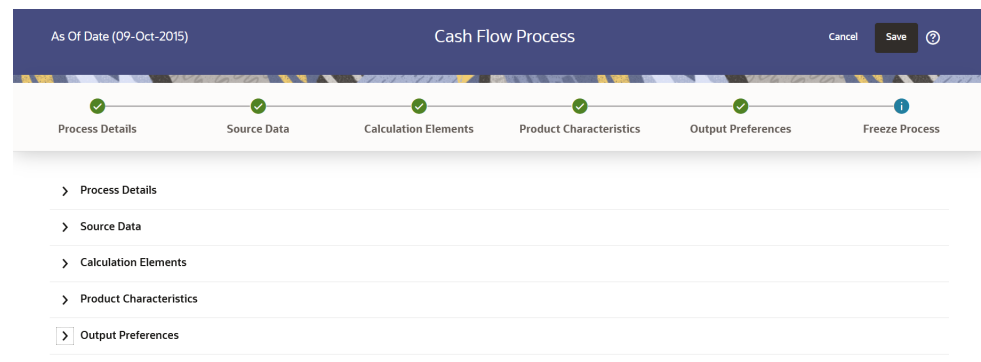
As Of Date (09-Oct-2015)

Cash Flow Process

Cancel

Save

?

Process Details

Source Data

Calculation Elements

Product Characteristics

Output Preferences

i

Freeze Process

Process Details

Source Data

Calculation Elements

Product Characteristics

Output Preferences